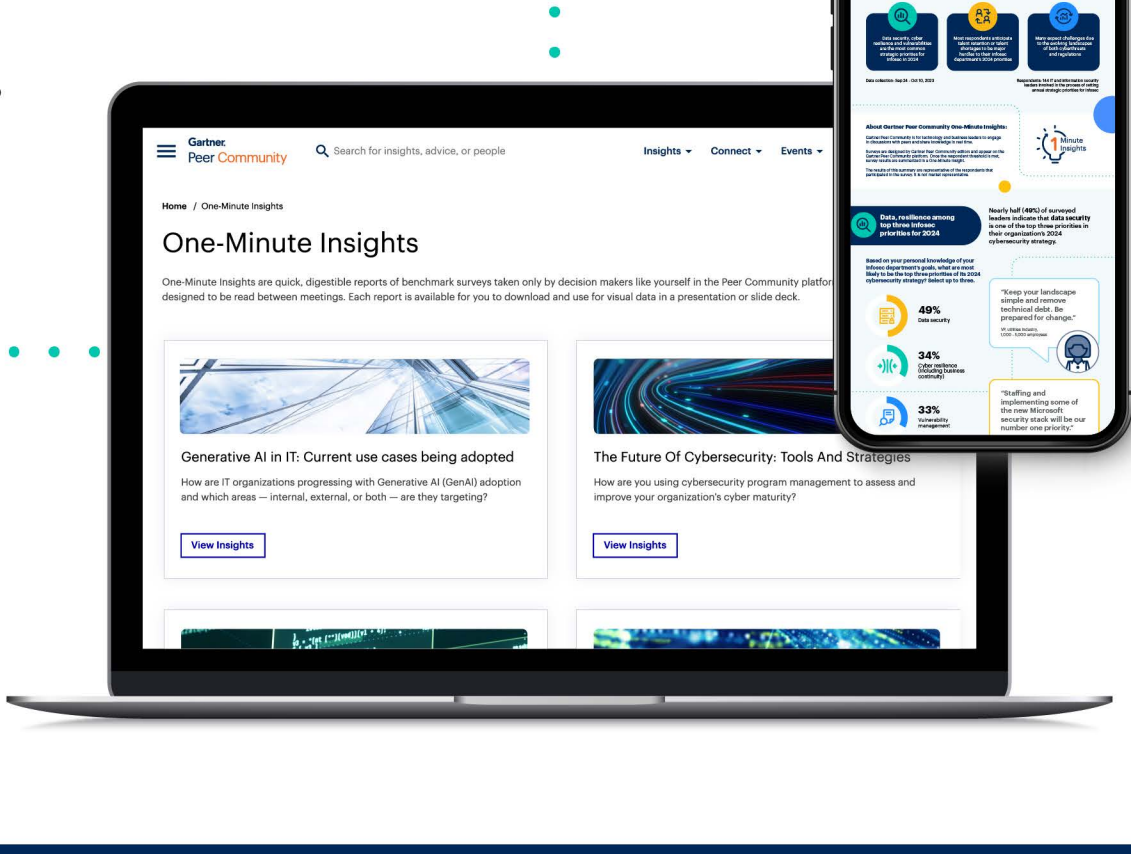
Data security, cyber resilience and vulnerabilities are the most common strategic priorities for infosec in 2024

Most respondents anticipate talent retention or talent shortages to be major hurdles to their infosec department's 2024 priorities

Many expect challenges due to the evolving landscapes of both cyberthreats and regulations

Data collection: Sep 24 - Oct 10, 2023

Respondents: 144 IT and information security leaders involved in the process of setting annual strategic priorities for infosec

About Gartner Peer Community One-Minute Insights:

Gartner Peer Community is for technology and business leaders to engage in discussions with peers and share knowledge in real time.

Surveys are designed by Gartner Peer Community editors and appear on the Gartner Peer Community platform. Once the respondent threshold is met, survey results are summarized in a One-Minute Insight.

The results of this summary are representative of the respondents that participated in the survey. It is not market representative.

1 Minute Insights

Data, resilience among top three infosec priorities for 2024

Nearly half (49%) of surveyed leaders indicate that data security is one of the top three priorities in their organization's 2024 cybersecurity strategy.

Based on your personal knowledge of your infosec department's goals, what are most likely to be the top three priorities of its 2024 cybersecurity strategy? Select up to three.

49% Data security

34% Cyber resilience (including business continuity)

33% Vulnerability management

"Keep your landscape simple and remove technical debt. Be prepared for change."

VP, utilities industry, 1,000 - 5,000 employees

"Staffing and implementing some of the new Microsoft security stack will be our number one priority."

Gartner. Peer Community

Search for insights, advice, or people

Insights Connect Events

Home / One-Minute Insights

One-Minute Insights

One-Minute Insights are quick, digestible reports of benchmark surveys taken only by decision makers like yourself in the Peer Community platfor designed to be read between meetings. Each report is available for you to download and use for visual data in a presentation or slide deck.

Generative AI in IT: Current use cases being adopted

How are IT organizations progressing with Generative AI (GenAI) adoption and which areas — internal, external, or both — are they targeting?

View Insights

The Future Of Cybersecurity: Tools And Strategies

How are you using cybersecurity program management to assess and improve your organization's cyber maturity?

View Insights